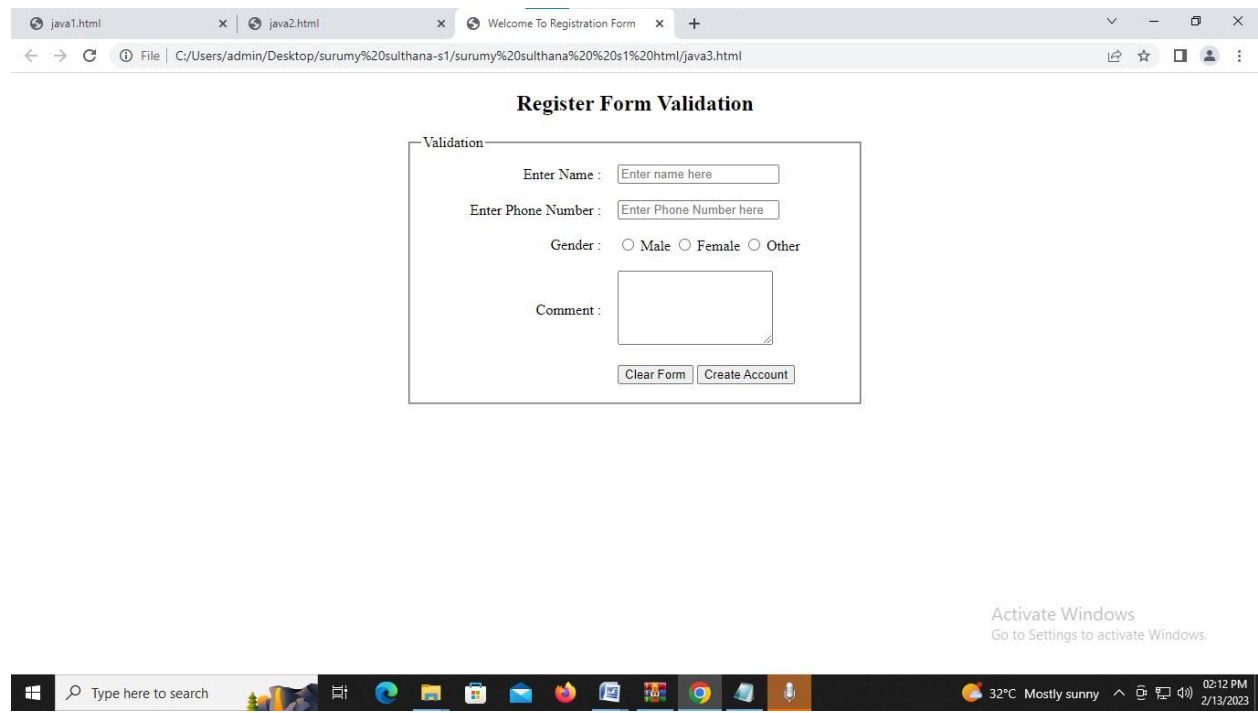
java1.html × java2.html × Welcome To Registration Form × +

File | C:/Users/admin/Desktop/surumy%20sulthana-s1/surumy%20sulthana%20%20s1%20html/java3.html

Register Form Validation

Validation

Enter Name : Enter name here

Enter Phone Number : Enter Phone Number here

Gender : Male Female Other

Comment :

Clear Form Create Account

Activate Windows
Go to Settings to activate Windows.

Type here to search

32°C Mostly sunny 02:12 PM 2/13/2023